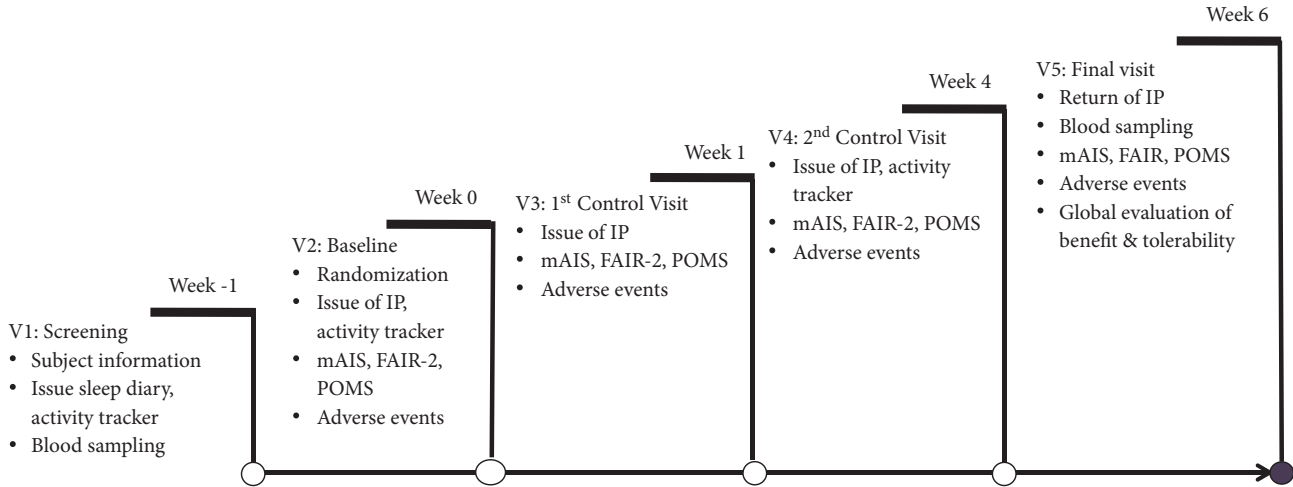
Week 6

Week 4

Week 1

Week 0

Week -1

V1: Screening
• Subject information
• Issue sleep diary, activity tracker
• Blood sampling

V2: Baseline
• Randomization
• Issue of IP, activity tracker
• mAIS, FAIR-2, POMS
• Adverse events

V3: 1$^{st}$ Control Visit
• Issue of IP
• mAIS, FAIR-2, POMS
• Adverse events

V4: 2$^{nd}$ Control Visit
• Issue of IP, activity tracker
• mAIS, FAIR-2, POMS
• Adverse events

V5: Final visit
• Return of IP
• Blood sampling
• mAIS, FAIR, POMS
• Adverse events
• Global evaluation of benefit & tolerability